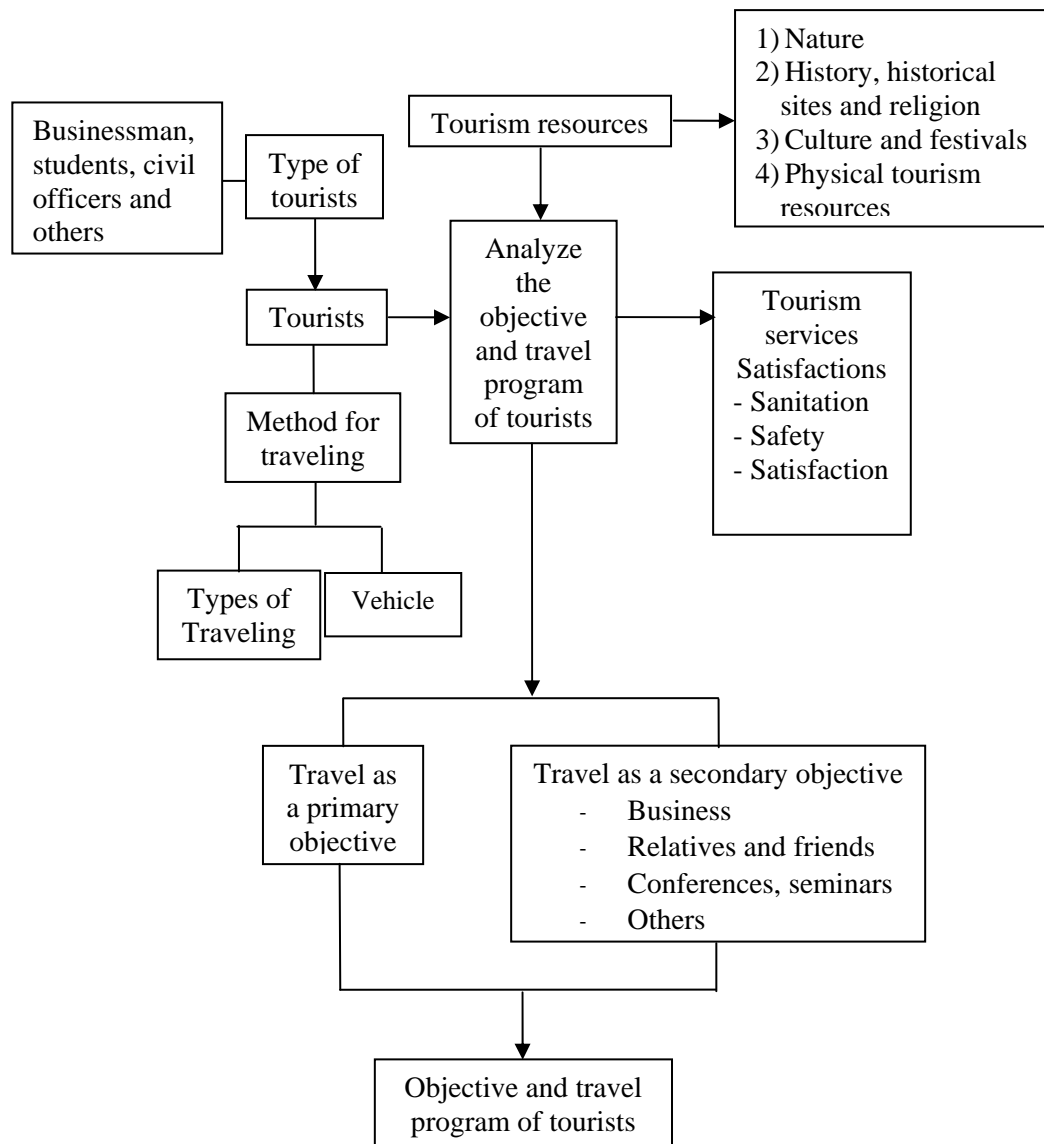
1) Nature
2) History, historical sites and religion
3) Culture and festivals
4) Physical tourism resources

Businessman, students, civil officers and others

Tourism resources

Type of tourists

Analyze the objective and travel program of tourists

Tourists

Tourism services Satisfactions
- Sanitation
- Safety
- Satisfaction

Method for traveling

Types of Traveling

Vehicle

Travel as a primary objective

Travel as a secondary objective
- Business
- Relatives and friends
- Conferences, seminars
- Others

Objective and travel program of tourists